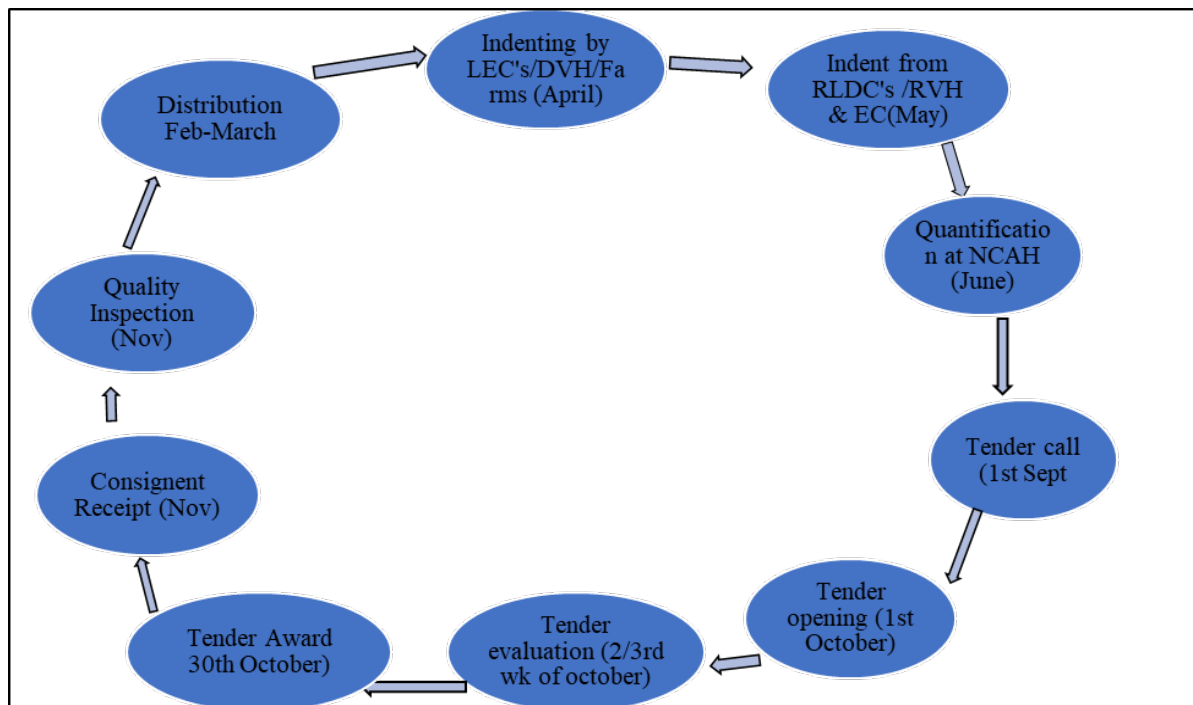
Indenting by LEC's/DVH/Farms (April)

Indent from RLDC's /RVH & EC(May)

Quantification at NCAH (June)

Tender call (1st Sept

Tender opening (1st October)

Tender evaluation (2/3rd wk of october)

Tender Award 30th October)

Consignent Receipt (Nov)

Quality Inspection (Nov)

Distribution Feb-March